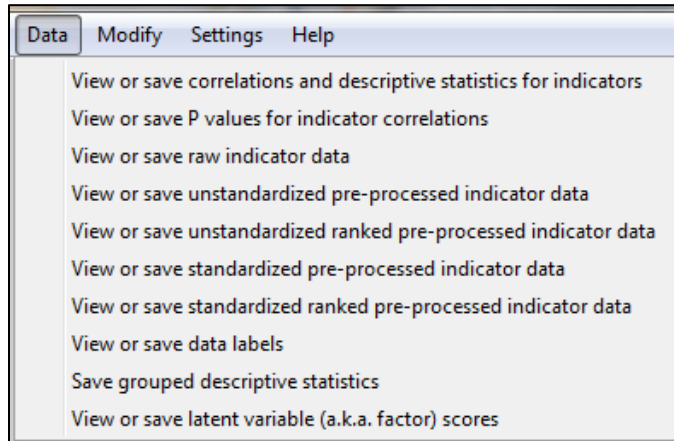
Data Modify Settings Help

View or save correlations and descriptive statistics for indicators
View or save P values for indicator correlations
View or save raw indicator data
View or save unstandardized pre-processed indicator data
View or save unstandardized ranked pre-processed indicator data
View or save standardized pre-processed indicator data
View or save standardized ranked pre-processed indicator data
View or save data labels
Save grouped descriptive statistics
View or save latent variable (a.k.a. factor) scores